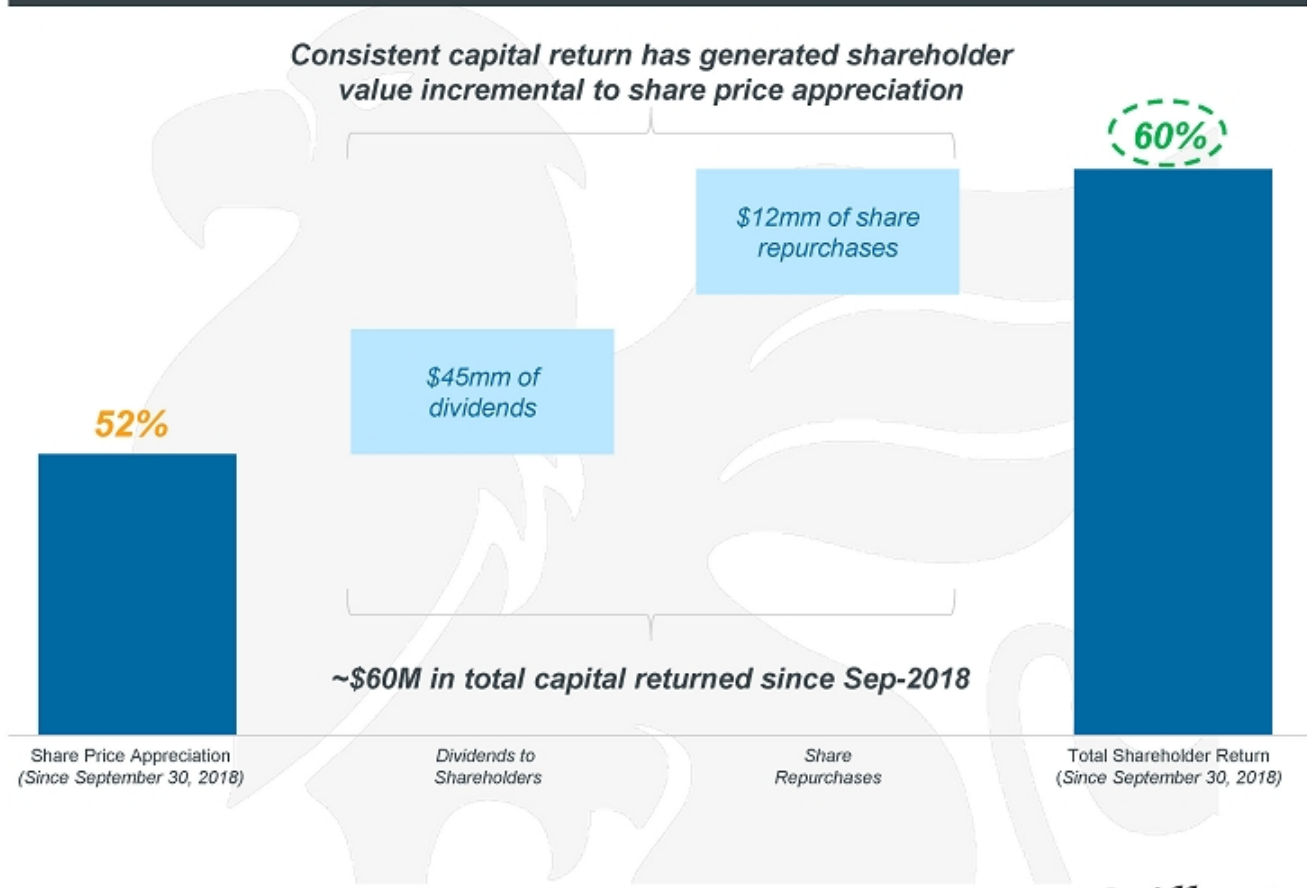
Consistent capital return has generated shareholder value incremental to share price appreciation

60%

$12mm of share repurchases

$45mm of dividends

52%

~$60M in total capital returned since Sep-2018

Share Price Appreciation
(Since September 30, 2018)

Dividends to Shareholders

Share Repurchases

Total Shareholder Return
(Since September 30, 2018)